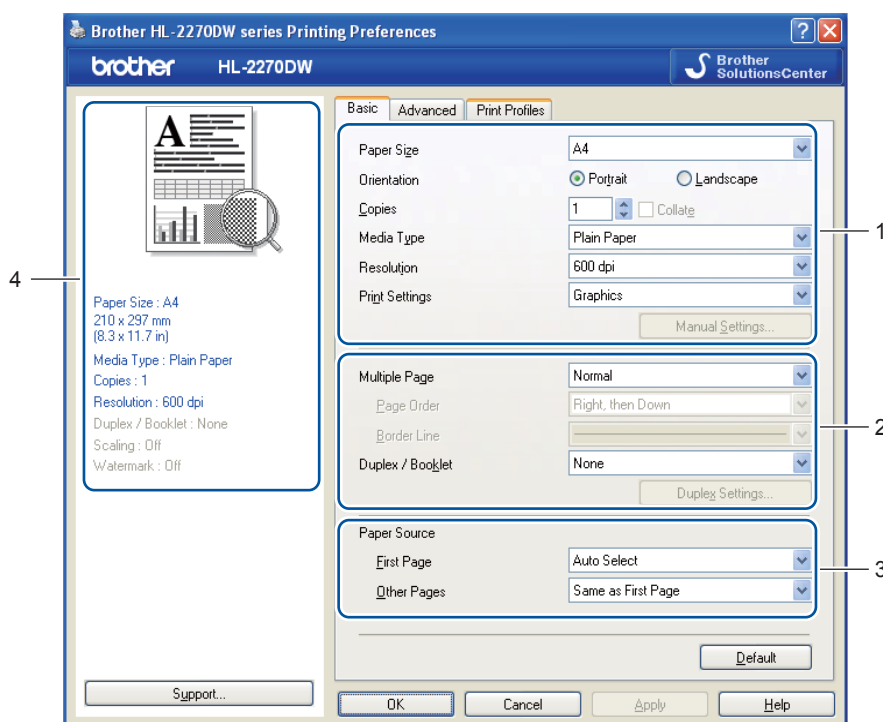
Brother HL-2270DW series Printing Preferences

brother HL-2270DW

Brother SolutionsCenter

Basic | Advanced | Print Profiles

Paper Size: A4
Orientation: Portrait / Landscape
Copies: 1 Collate
Media Type: Plain Paper
Resolution: 600 dpi
Print Settings: Graphics
Manual Settings...

Multiple Page: Normal
Page Order: Right, then Down
Border Line:
Duplex / Booklet: None
Duplex Settings...

Paper Source
First Page: Auto Select
Other Pages: Same as First Page

Default

Paper Size : A4
210 x 297 mm
(8.3 x 11.7 in)
Media Type : Plain Paper
Copies : 1
Resolution : 600 dpi
Duplex / Booklet : None
Scaling : Off
Watermark : Off

Support...

OK | Cancel | Apply | Help

1
2
3
4